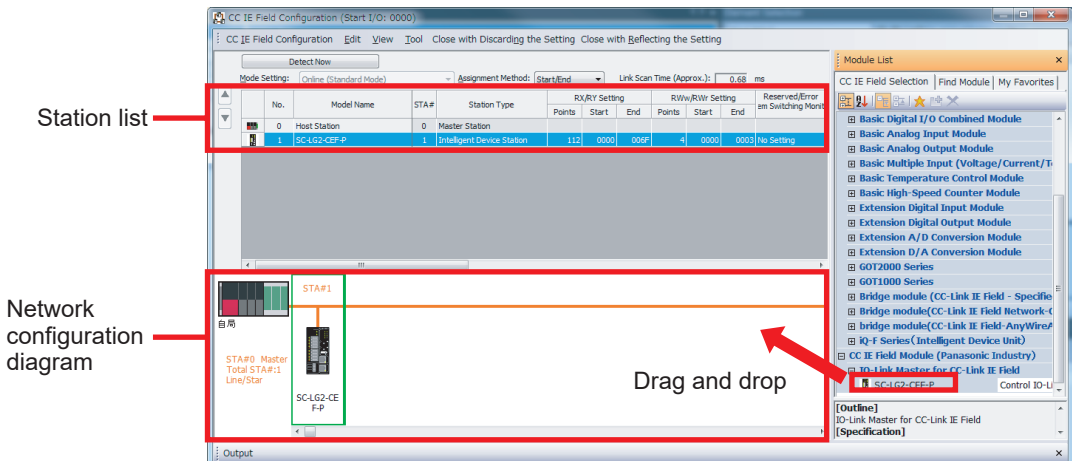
CC IE Field Configuration (Start I/O: 0000)

CC IE Field Configuration Edit View Tool Close with Discarding the Setting Close with Reflecting the Setting

Detect Now

Mode Setting: Online (Standard Mode) Assignment Method: Start/End Link Scan Time (Approx.): 0.68 ms

Station list

| | No. | Model Name | STA# | Station Type | RX/RY Setting Points | Start | End | RWw/RWr Setting Points | Start | End | Reserved/Error em Switching Monit |
|---|---|---|---|---|---|---|---|---|---|---|---|
| | 0 | Host Station | 0 | Master Station | | | | | | | |
| | 1 | SC-LG2-CEF-P | 1 | Intelligent Device Station | 112 | 0000 | 006F | 4 | 0000 | 0003 | No Setting |

Network configuration diagram

自局

STA#0 Master
Total STA#:1
Line/Star

STA#1

SC-LG2-CEF-P

Drag and drop

Module List

CC IE Field Selection | Find Module | My Favorites

Basic Digital I/O Combined Module
Basic Analog Input Module
Basic Analog Output Module
Basic Multiple Input (Voltage/Current/T
Basic Temperature Control Module
Basic High-Speed Counter Module
Extension Digital Input Module
Extension Digital Output Module
Extension A/D Conversion Module
Extension D/A Conversion Module
GOT2000 Series
GOT1000 Series
Bridge module (CC-Link IE Field - Specifie
Bridge module(CC-Link IE Field Network-C
bridge module(CC-Link IE Field-AnyWireA
iQ-F Series(Intelligent Device Unit)
CC IE Field Module (Panasonic Industry)
IO-Link Master for CC-Link IE Field
SC-LG2-CEF-P Control IO-Li

[Outline]
IO-Link Master for CC-Link IE Field
[Specification]

Output